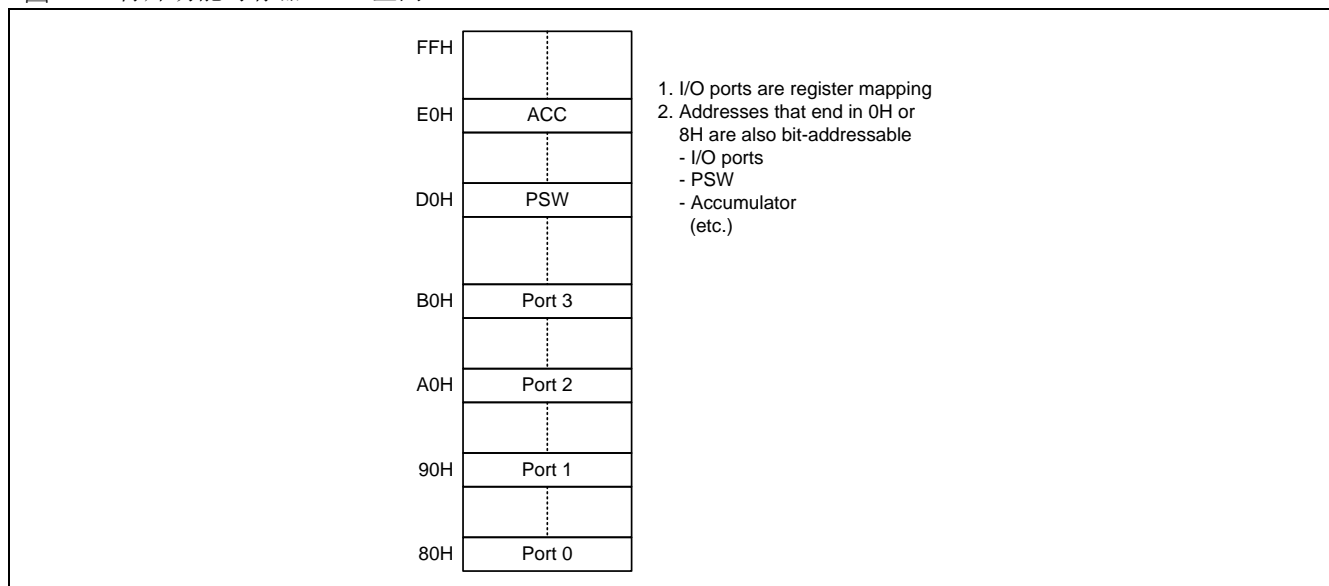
FFH

E0H ACC

D0H PSW

B0H Port 3

A0H Port 2

90H Port 1

80H Port 0

1. I/O ports are register mapping
2. Addresses that end in 0H or 8H are also bit-addressable
- I/O ports
- PSW
- Accumulator
(etc.)